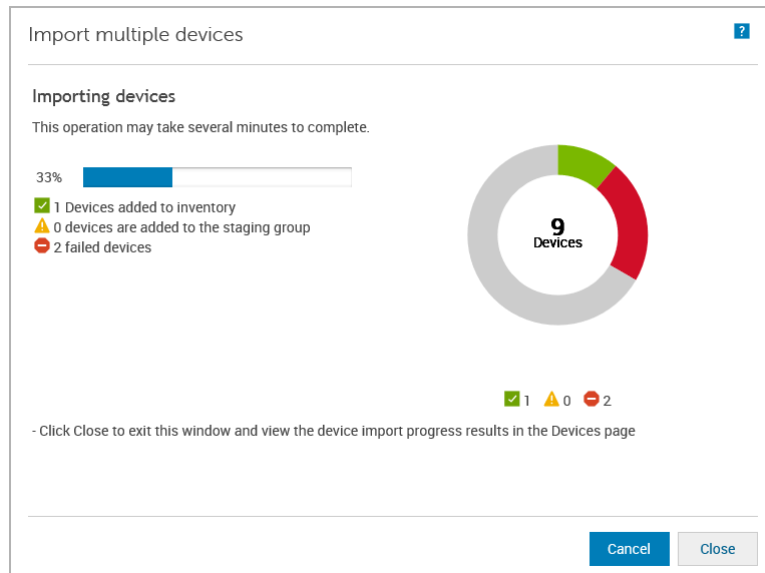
Import multiple devices

?

Importing devices

This operation may take several minutes to complete.

33%

1 Devices added to inventory
0 devices are added to the staging group
2 failed devices

9
Devices

1 0 2

- Click Close to exit this window and view the device import progress results in the Devices page

Cancel
Close